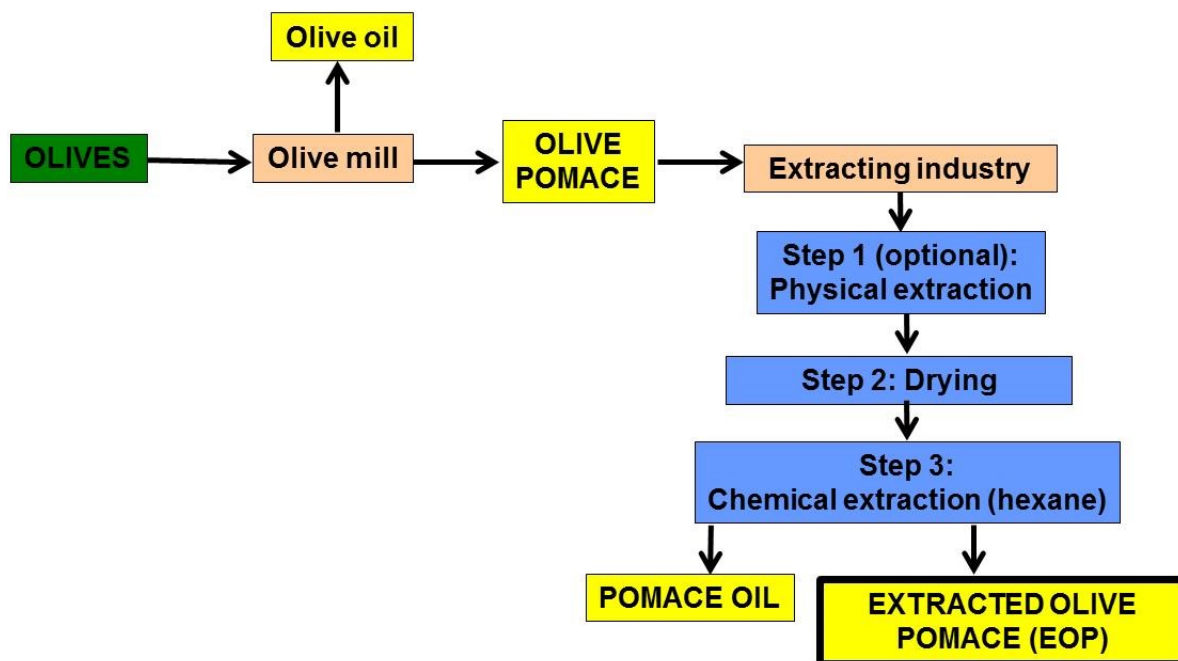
Olive oil

OLIVES

Olive mill

OLIVE POMACE

Extracting industry

Step 1 (optional): Physical extraction

Step 2: Drying

Step 3: Chemical extraction (hexane)

POMACE OIL

EXTRACTED OLIVE POMACE (EOP)